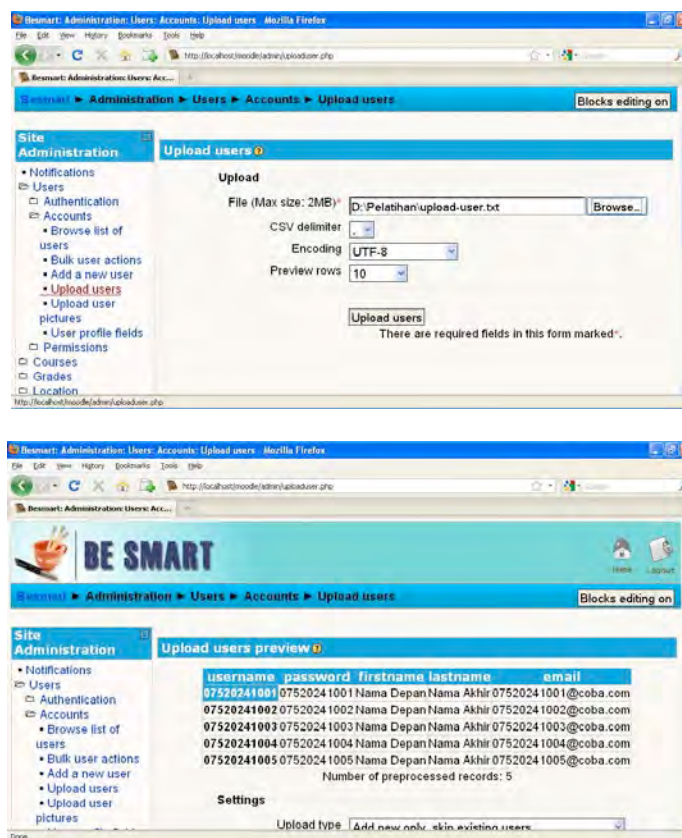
Besmart: Administration: Users: Accounts: Upload users - Mozilla Firefox
File Edit View History Bookmarks Tools Help
http://localhost/moodle/admin/uploaduser.php
Besmart: Administration: Users: Acc...
Besmart ► Administration ► Users ► Accounts ► Upload users
Blocks editing on

Site Administration
• Notifications
Users
Authentication
Accounts
• Browse list of users
• Bulk user actions
• Add a new user
• Upload users
• Upload user pictures
• User profile fields
Permissions
Courses
Grades
Location

Upload users

Upload
File (Max size: 2MB)* D:\Pelatihan\upload-user.txt Browse...
CSV delimiter ,
Encoding UTF-8
Preview rows 10
Upload users
There are required fields in this form marked*.

http://localhost/moodle/admin/uploaduser.php

Besmart: Administration: Users: Accounts: Upload users - Mozilla Firefox
File Edit View History Bookmarks Tools Help
http://localhost/moodle/admin/uploaduser.php
Besmart: Administration: Users: Acc...
BE SMART
Home Logout
Besmart ► Administration ► Users ► Accounts ► Upload users
Blocks editing on

Site Administration
• Notifications
Users
Authentication
Accounts
• Browse list of users
• Bulk user actions
• Add a new user
• Upload users
• Upload user pictures

Upload users preview

| username | password | firstname | lastname | email |
|---|---|---|---|---|
| 07520241001 | 07520241001 | Nama Depan | Nama Akhir | 07520241001@coba.com |
| 07520241002 | 07520241002 | Nama Depan | Nama Akhir | 07520241002@coba.com |
| 07520241003 | 07520241003 | Nama Depan | Nama Akhir | 07520241003@coba.com |
| 07520241004 | 07520241004 | Nama Depan | Nama Akhir | 07520241004@coba.com |
| 07520241005 | 07520241005 | Nama Depan | Nama Akhir | 07520241005@coba.com |

Number of preprocessed records: 5

Settings
Upload type Add new only, skip existing users
Done